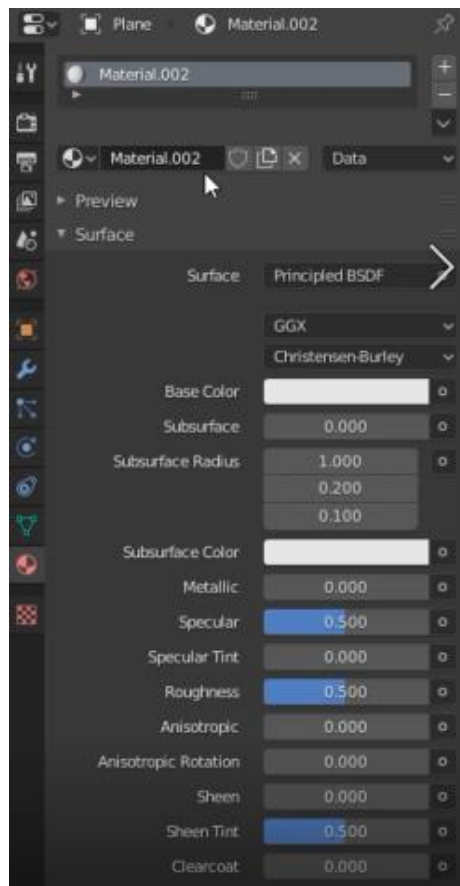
Plane > Material.002

Material.002

Material.002 Data

Preview

Surface

Surface Principled BSDF

GGX

Christensen-Burley

Base Color

Subsurface 0.000

Subsurface Radius 1.000
0.200
0.100

Subsurface Color

Metallic 0.000

Specular 0.500

Specular Tint 0.000

Roughness 0.500

Anisotropic 0.000

Anisotropic Rotation 0.000

Sheen 0.000

Sheen Tint 0.500

Clearcoat 0.000